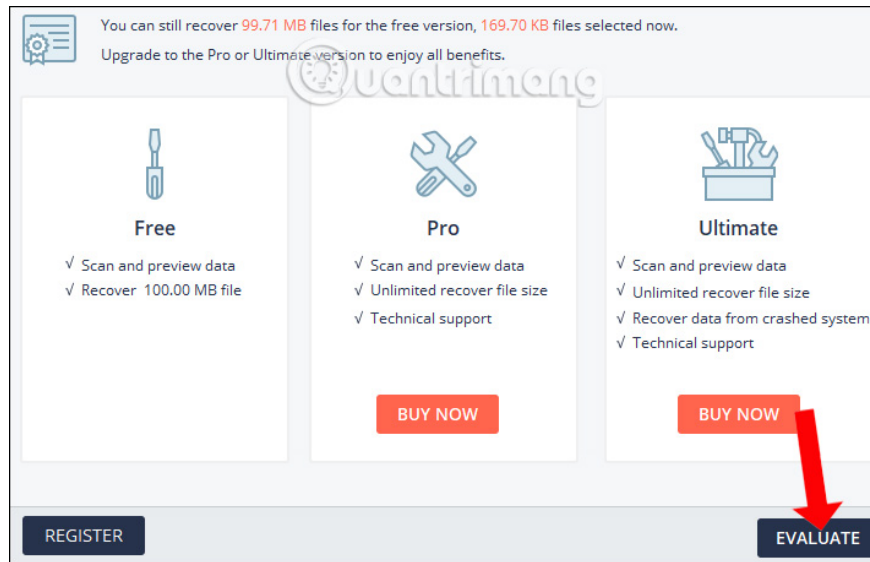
You can still recover 99.71 MB files for the free version, 169.70 KB files selected now.

Upgrade to the Pro or Ultimate version to enjoy all benefits.

Quantrimang

Free

√ Scan and preview data
√ Recover 100.00 MB file

Pro

√ Scan and preview data
√ Unlimited recover file size
√ Technical support

BUY NOW

Ultimate

√ Scan and preview data
√ Unlimited recover file size
√ Recover data from crashed system
√ Technical support

BUY NOW

REGISTER

EVALUATE